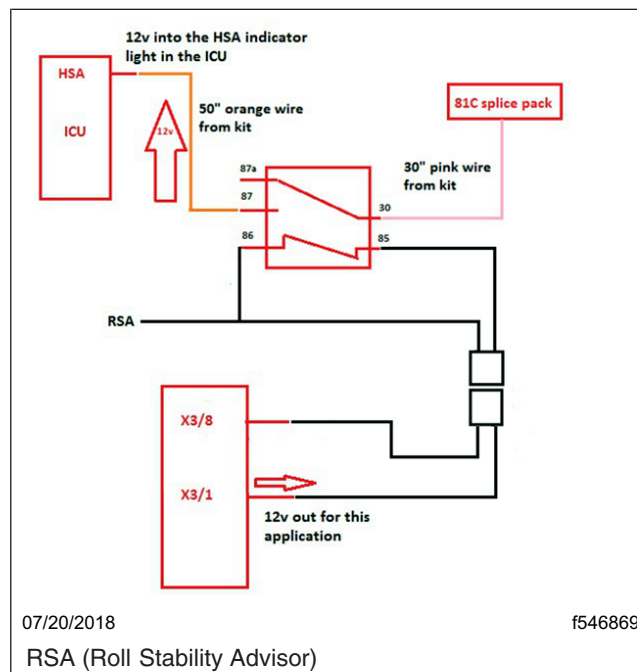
12v into the HSA indicator light in the ICU

HSA

ICU

12v

50" orange wire from kit

81C splice pack

87a

87

30

30" pink wire from kit

86

85

RSA

X3/8

X3/1

12v out for this application

07/20/2018

f546869

RSA (Roll Stability Advisor)